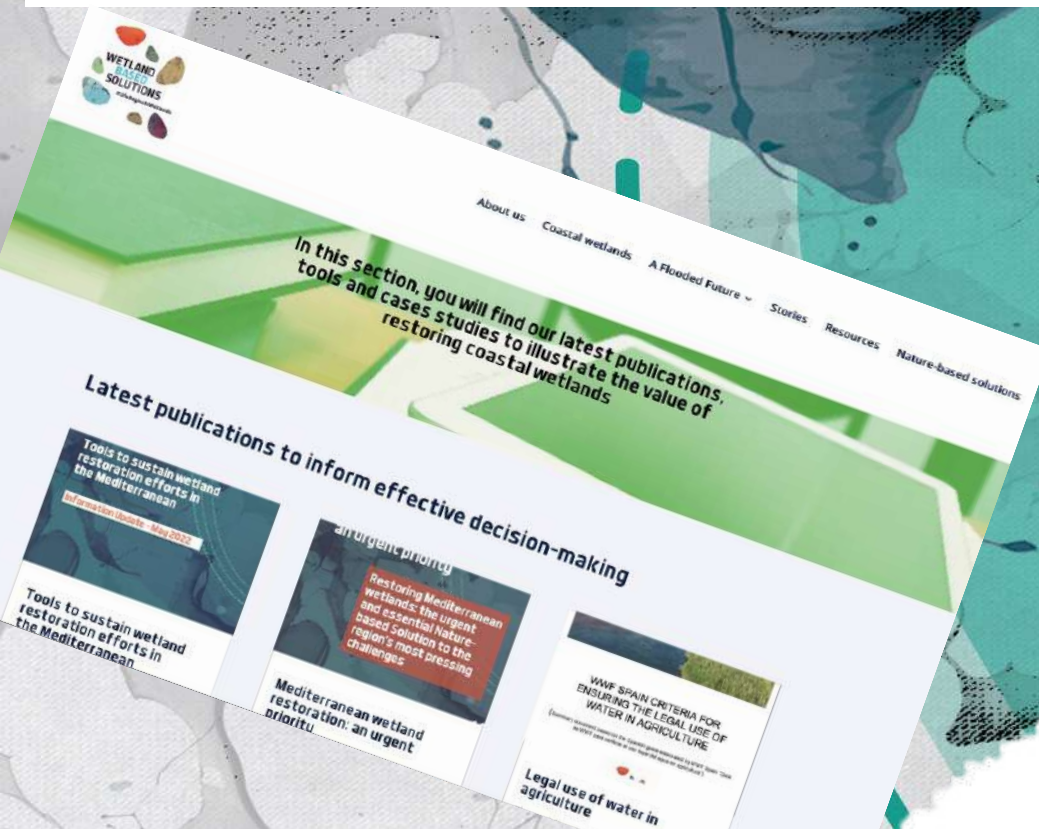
WETLAND BASED SOLUTIONS
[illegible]

About us
Coastal wetlands
A Flooded Future
Stories
Resources
Nature-based solutions

In this section, you will find our latest publications, tools and cases studies to illustrate the value of restoring coastal wetlands

Latest publications to inform effective decision-making

Tools to sustain wetland restoration efforts in the Mediterranean

Information Update - May 2022

Tools to sustain wetland restoration efforts in the Mediterranean

an urgent priority

Restoring Mediterranean wetlands: the urgent and essential Nature-based Solution to the region's most pressing challenges

Mediterranean wetland restoration: an urgent prioritu

WWF SPAIN CRITERIA FOR ENSURING THE LEGAL USE OF WATER IN AGRICULTURE

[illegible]

Legal use of water in agriculture